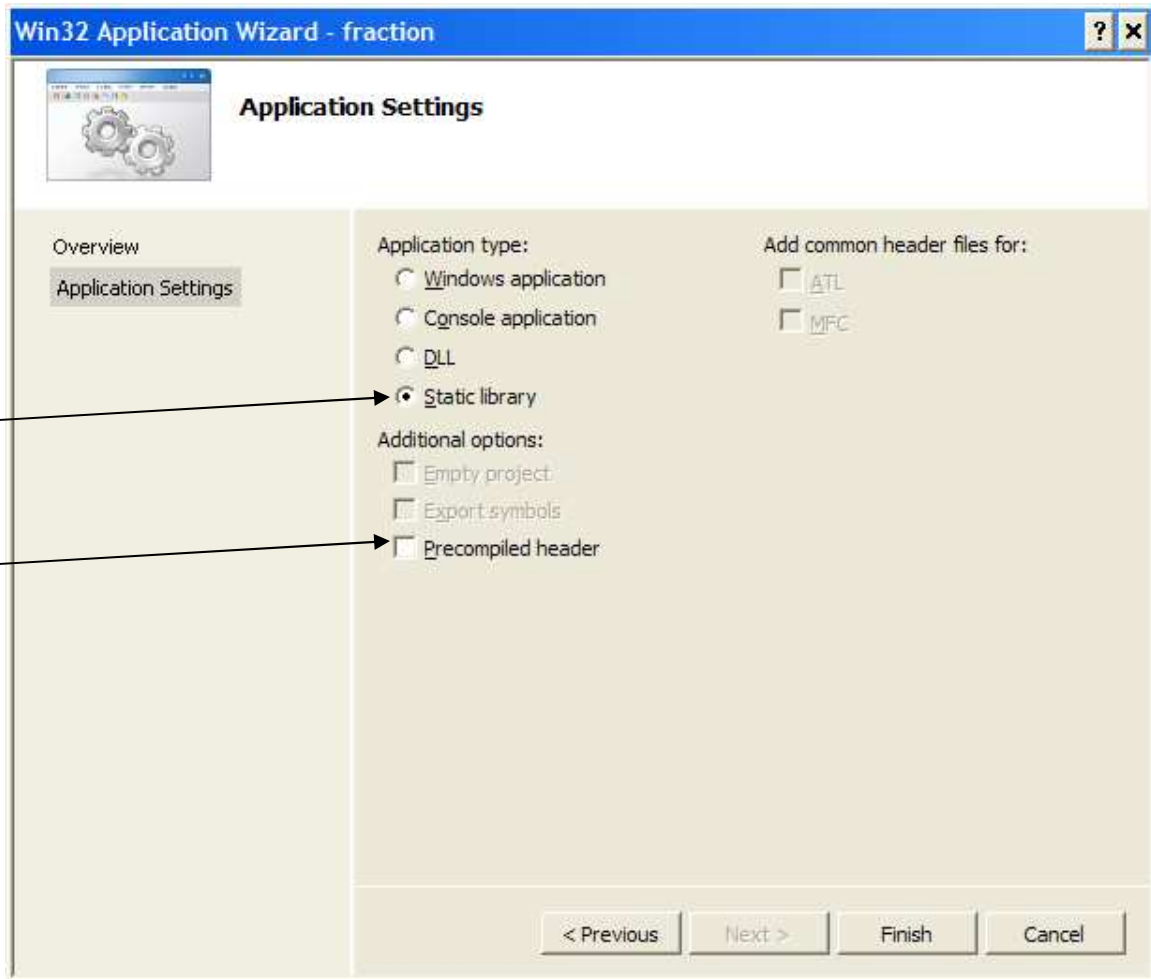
Win32 Application Wizard - fraction

?

Application Settings

Overview

Application Settings

Application type:

Windows application

Console application

DLL

Static library

Additional options:

Empty project

Export symbols

Precompiled header

Add common header files for:

ATL

MFC

< Previous

Next >

Finish

Cancel